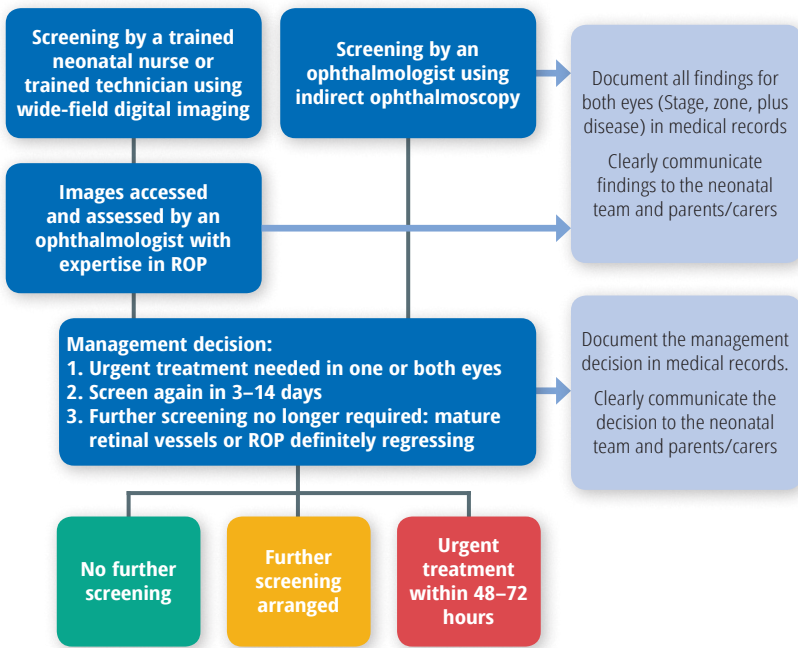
Screening by a trained neonatal nurse or trained technician using wide-field digital imaging

Screening by an ophthalmologist using indirect ophthalmoscopy

Document all findings for both eyes (Stage, zone, plus disease) in medical records

Clearly communicate findings to the neonatal team and parents/carers

Images accessed and assessed by an ophthalmologist with expertise in ROP

Management decision:
1. Urgent treatment needed in one or both eyes
2. Screen again in 3–14 days
3. Further screening no longer required: mature retinal vessels or ROP definitely regressing

Document the management decision in medical records.

Clearly communicate the decision to the neonatal team and parents/carers

No further screening

Further screening arranged

Urgent treatment within 48–72 hours